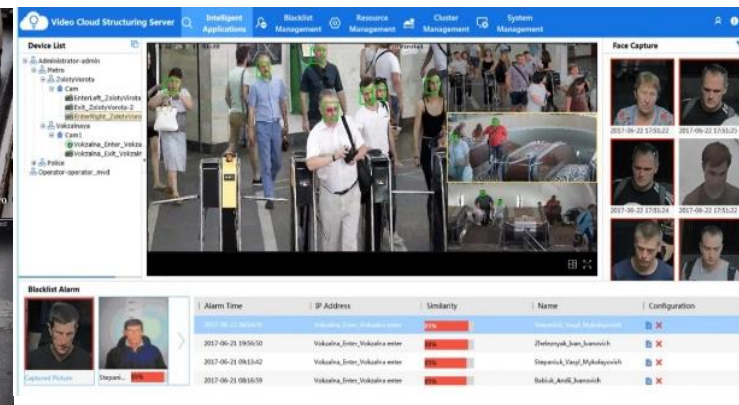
Video Cloud Structuring Server

Intelligent Applications

Blacklist Management

Resource Management

Cluster Management

System Management

Device List

Administrator-admin

Metro

ZolotyVorota

Cam

EnterLeft_ZolotyVorota

Exit_ZolotyVorota-2

EnterRight_ZolotyVoro

Vokzalnaya

Cam1

Vokzalna_Enter_Vokza

Vokzalna_Exit_Vokzal

Police

Operator-operator_mvd

Face Capture

2017-06-22 17:51:22

2017-06-22 17:51:24

Blacklist Alarm

Captured Picture

Stepani...

| Alarm Time | IP Address | Similarity | Name | Configuration |
|---|---|---|---|---|
| 2017-06-21 20:05:03 | Vokzalna_Enter_Vokzalna enter | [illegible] | Stepaniuk_Vasyl_Mykolayovich | |
| 2017-06-21 19:56:50 | Vokzalna_Enter_Vokzalna enter | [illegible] | Zheleznyak_Ivan_Ivanovich | |
| 2017-06-21 09:13:42 | Vokzalna_Enter_Vokzalna enter | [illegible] | Stepaniuk_Vasyl_Mykolayovich | |
| 2017-06-21 08:16:59 | Vokzalna_Enter_Vokzalna enter | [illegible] | Bobiuk_Andii_Ivanovich | |